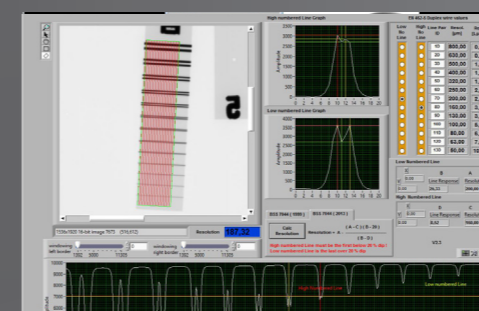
High Numbered Line Graph

EN 462-5 Duplex wire values

Amplitude

Low Numbered Line Graph

Amplitude

1536x1920 16-bit image 7KTI (516,412)

Resolution

187.32

windowing left border

windowing right border

Line No. Line

High No. Line

Line Nr.

Unsharp. [µm]

| 10 | 800,00 |
|---|---|
| 11 | 630,00 |
| 12 | 500,00 |
| 13 | 400,00 |
| 14 | 320,00 |
| 15 | 250,00 |
| 16 | 200,00 |
| 17 | 160,00 |
| 18 | 130,00 |
| 19 | 100,00 |
| 110 | 80,00 |
| 111 | 63,00 |
| 112 | 50,00 |
| 113 | 40,00 |

Low Numbered Line

C | B | A

Line Response | Resolution

High Numbered Line

C | B | A

Line Response | Resolution

BSS 7944 (1998) | BSS 7944 (2012)

Calc Resolution

Resolution = $\frac{(A-C)(B-D)}{(B-D)}$

High numbered Line must be the first below 20 % dip !
Low numbered Line is the last over 20 % dip

High numbered Line

Low numbered Line